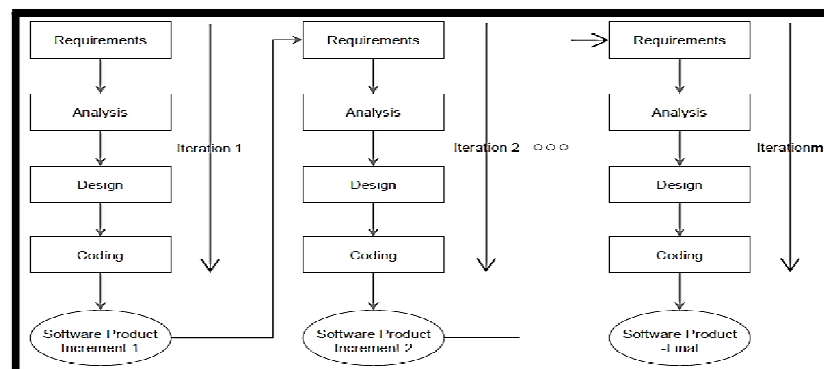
Requirements

Analysis

Design

Coding

Software Product Increment 1

Iteration 1

Requirements

Analysis

Design

Coding

Software Product Increment 2

Iteration 2 ○○○

Requirements

Analysis

Design

Coding

Software Product -Final

Iterationm